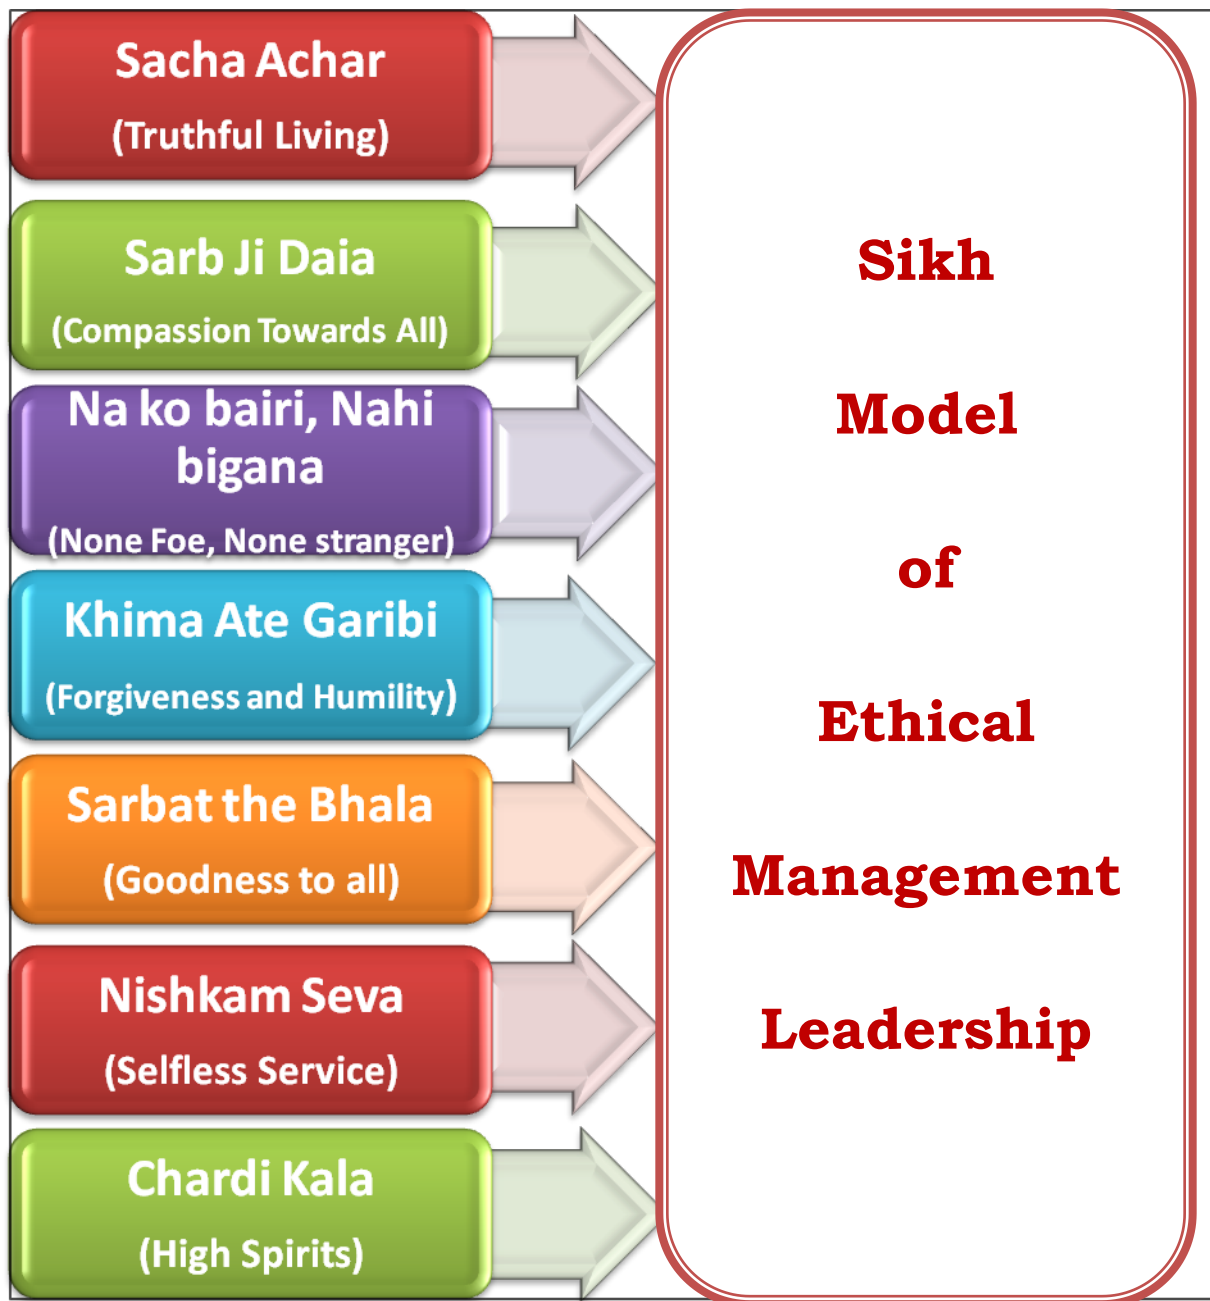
Sacha Achar
(Truthful Living)

Sarb Ji Daia
(Compassion Towards All)

Na ko bairi, Nahi bigana
(None Foe, None stranger)

Khima Ate Garibi
(Forgiveness and Humility)

Sarbat the Bhala
(Goodness to all)

Nishkam Seva
(Selfless Service)

Chardi Kala
(High Spirits)

Sikh

Model

of

Ethical

Management

Leadership